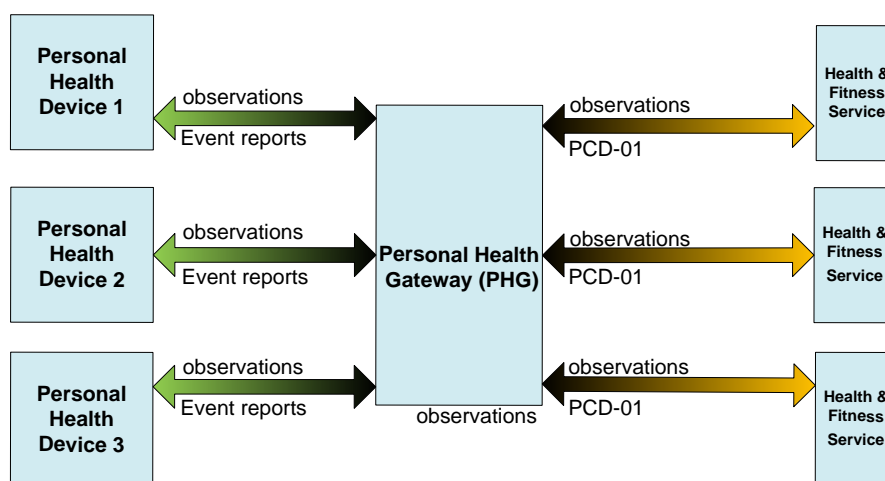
Personal Health Device 1

observations
Event reports

Personal Health Device 2

observations
Event reports

Personal Health Device 3

observations
Event reports

Personal Health Gateway (PHG)

observations

observations
PCD-01

Health & Fitness Service

observations
PCD-01

Health & Fitness Service

observations
PCD-01

Health & Fitness Service